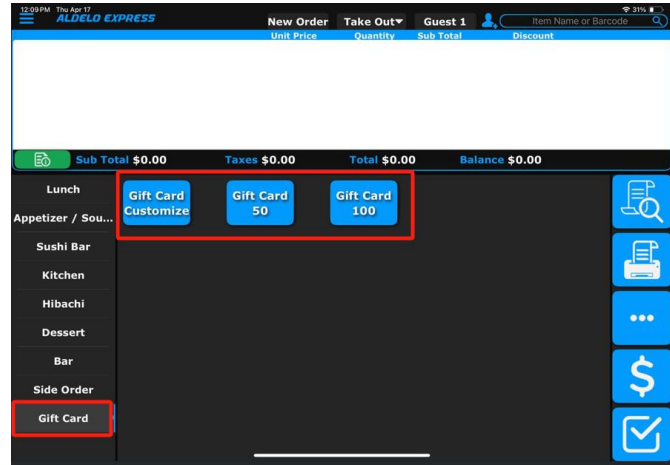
12:09PM Thu Apr 17
31%
ALDELO EXPRESS
New Order
Take Out▾
Guest 1
Item Name or Barcode
Unit Price
Quantity
Sub Total
Discount

Sub Total $0.00
Taxes $0.00
Total $0.00
Balance $0.00

Lunch
Appetizer / Sou...
Sushi Bar
Kitchen
Hibachi
Dessert
Bar
Side Order
Gift Card

Gift Card Customize
Gift Card 50
Gift Card 100

•••
$